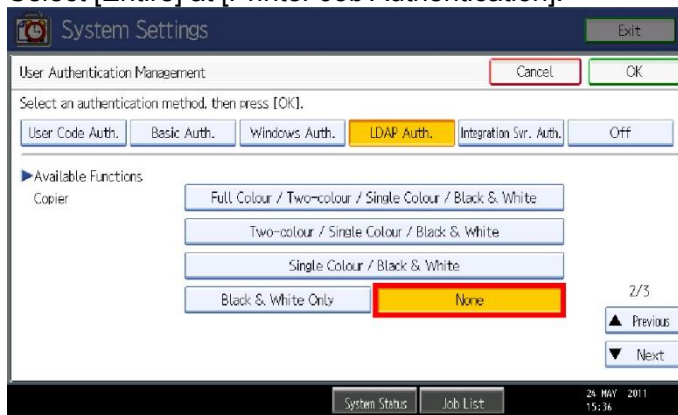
Select [Entire] at [Printer Job Authentication].

System Settings

Exit

User Authentication Management

Cancel

OK

Select an authentication method, then press [OK].

User Code Auth.

Basic Auth.

Windows Auth.

LDAP Auth.

Integration Svr. Auth.

Off

▶Available Functions

Copier

Full Colour / Two-colour / Single Colour / Black & White

Two-colour / Single Colour / Black & White

Single Colour / Black & White

Black & White Only

None

2/3

▲ Previous

▼ Next

System Status

Job List

24 MAY 2011
15:36